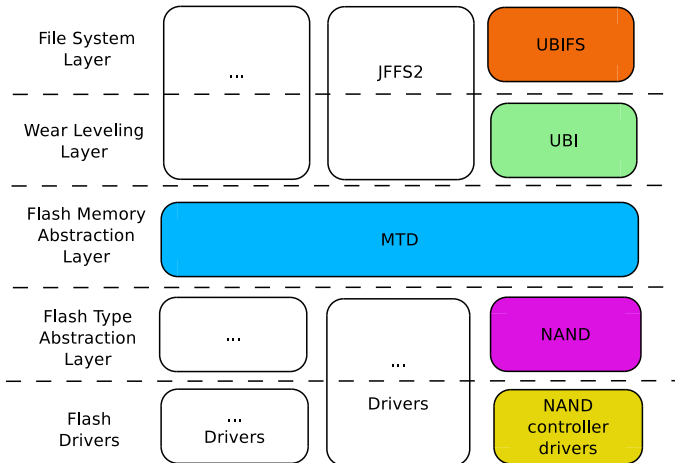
File System Layer

...

JFFS2

UBIFS

Wear Leveling Layer

UBI

Flash Memory Abstraction Layer

MTD

Flash Type Abstraction Layer

...

...

Drivers

NAND

Flash Drivers

...
Drivers

NAND controller drivers